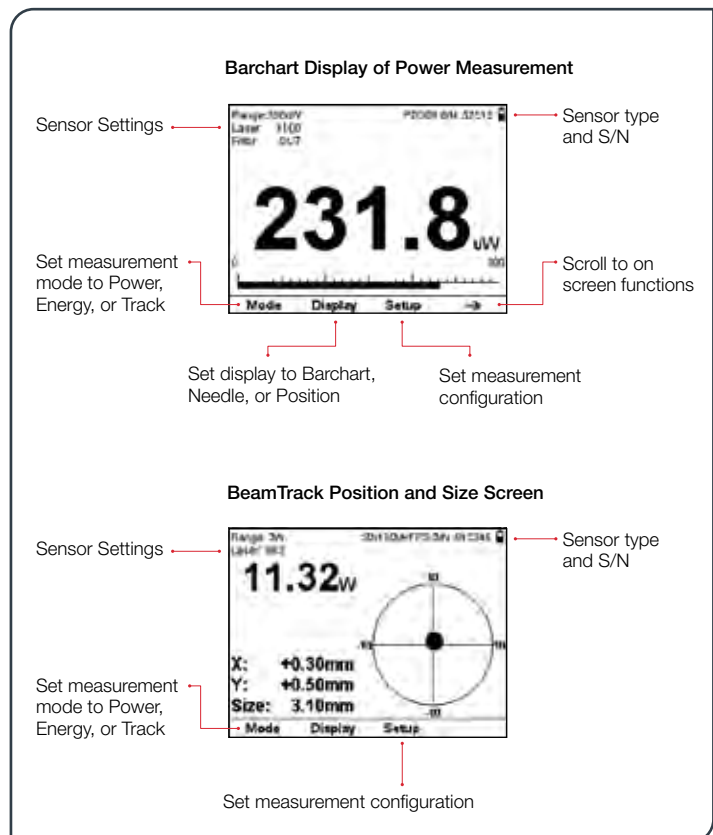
Barchart Display of Power Measurement

Sensor Settings

Range:300uW
Laser 1100
Filter OUT

PD300 SN 32513

Sensor type and S/N

231.8uW

0

300

Set measurement mode to Power, Energy, or Track

Scroll to on screen functions

Mode Display Setup →

Set display to Barchart, Needle, or Position

Set measurement configuration

BeamTrack Position and Size Screen

Sensor Settings

Range 3W
Laser 982

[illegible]

Sensor type and S/N

11.32W

X: +0.30mm
Y: +0.50mm
Size: 3.10mm

Set measurement mode to Power, Energy, or Track

Mode Display Setup

Set measurement configuration